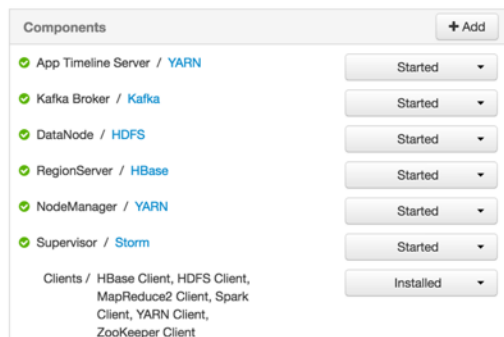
Components

+ Add

App Timeline Server / YARN
Started

Kafka Broker / Kafka
Started

DataNode / HDFS
Started

RegionServer / HBase
Started

NodeManager / YARN
Started

Supervisor / Storm
Started

Clients / HBase Client, HDFS Client, MapReduce2 Client, Spark Client, YARN Client, ZooKeeper Client
Installed